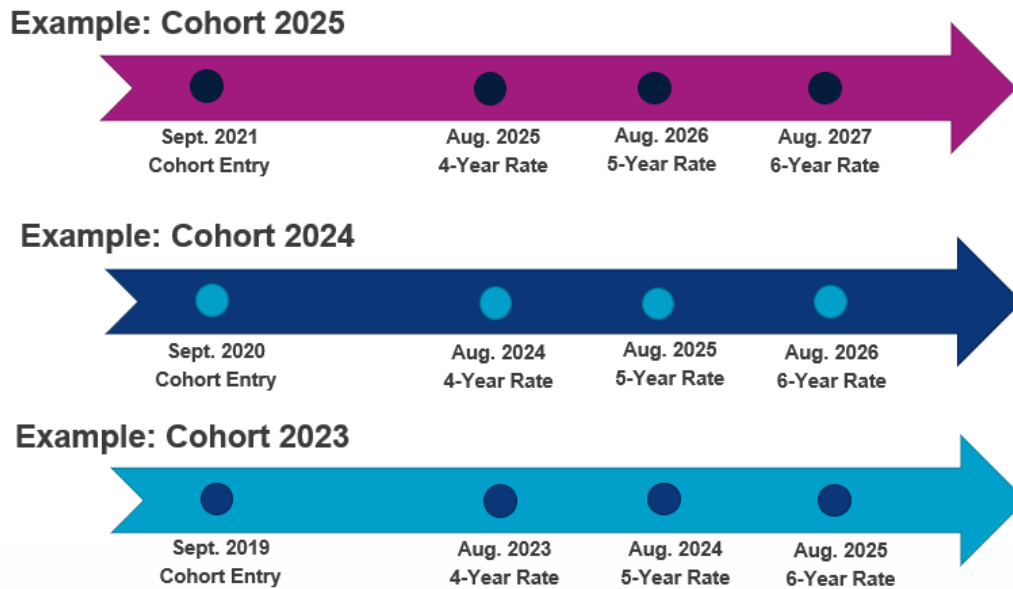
Example: Cohort 2025

Sept. 2021
Cohort Entry

Aug. 2025
4-Year Rate

Aug. 2026
5-Year Rate

Aug. 2027
6-Year Rate

Example: Cohort 2024

Sept. 2020
Cohort Entry

Aug. 2024
4-Year Rate

Aug. 2025
5-Year Rate

Aug. 2026
6-Year Rate

Example: Cohort 2023

Sept. 2019
Cohort Entry

Aug. 2023
4-Year Rate

Aug. 2024
5-Year Rate

Aug. 2025
6-Year Rate